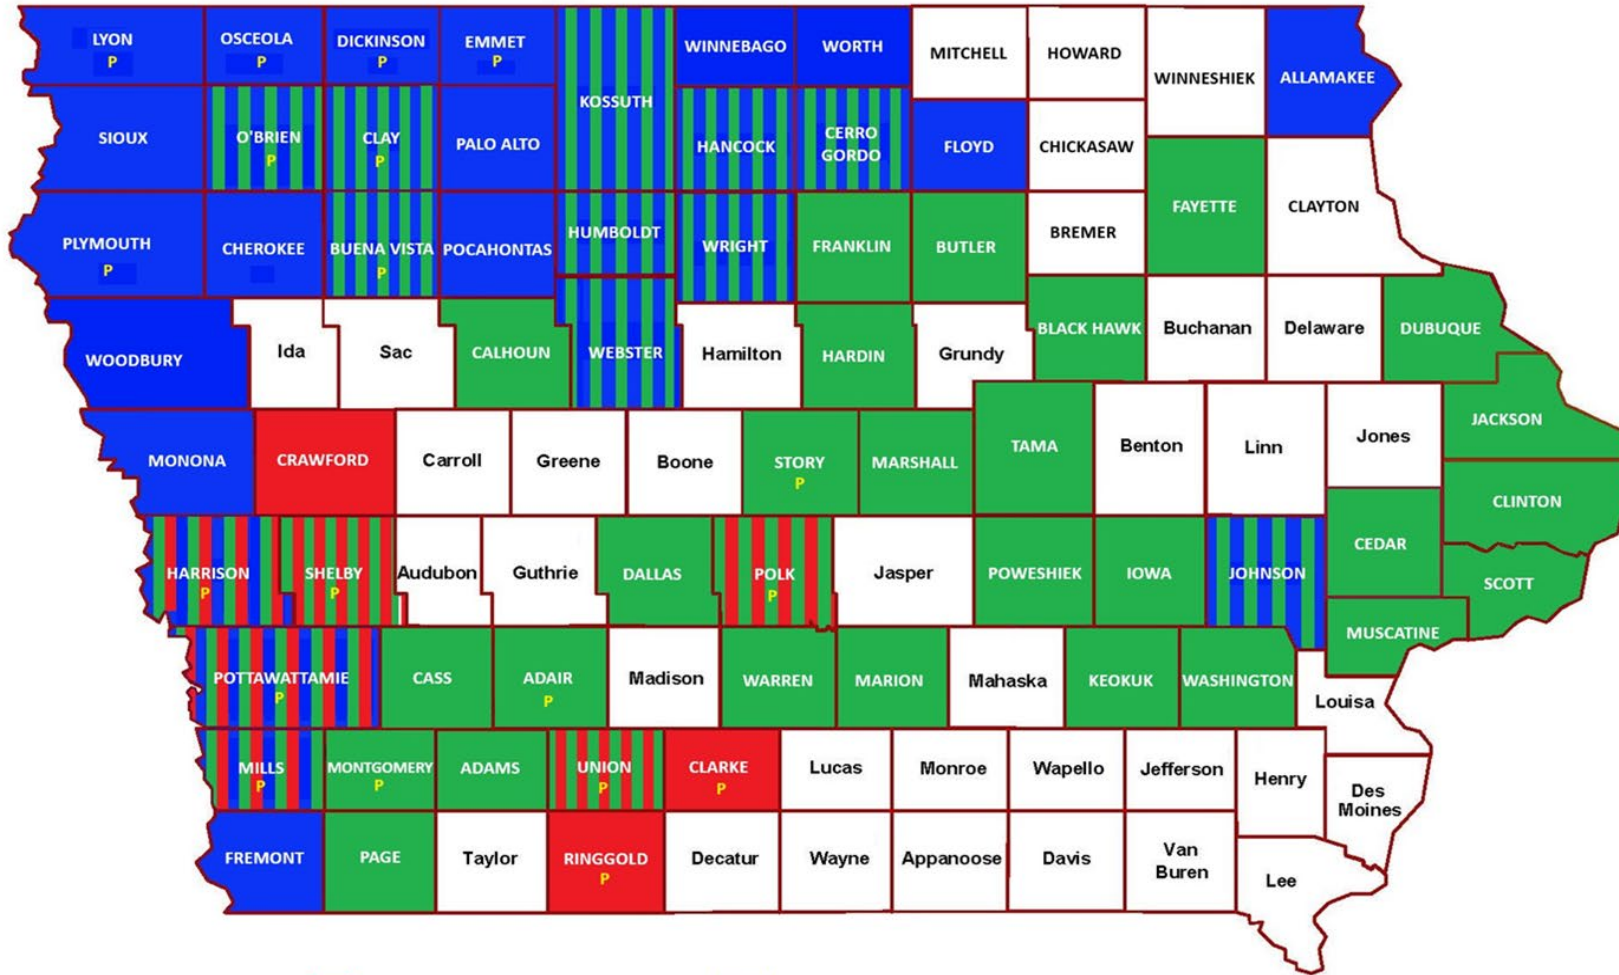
LYON
P
OSCEOLA
P
DICKINSON
P
EMMET
P
KOSSUTH
WINNEBAGO
WORTH
MITCHELL
HOWARD
WINNESHIEK
ALLAMAKEE
SIOUX
O'BRIEN
P
CLAY
P
PALO ALTO
HANCOCK
CERRO GORDO
FLOYD
CHICKASAW
FAYETTE
CLAYTON
PLYMOUTH
P
CHEROKEE
BUENA VISTA
P
POCAHONTAS
HUMBOLDT
WRIGHT
FRANKLIN
BUTLER
BREMER
WOODBURY
Ida
Sac
CALHOUN
WEBSTER
Hamilton
HARDIN
Grundy
BLACK HAWK
Buchanan
Delaware
DUBUQUE
MONONA
CRAWFORD
Carroll
Greene
Boone
STORY
P
MARSHALL
TAMA
Benton
Linn
Jones
JACKSON
CLINTON
HARRISON
P
SHELBY
P
Audubon
Guthrie
DALLAS
POLK
P
Jasper
POWESHIEK
IOWA
JOHNSON
CEDAR
SCOTT
MUSCATINE
POTTAWATTAMIE
P
CASS
ADAIR
P
Madison
WARREN
MARION
Mahaska
KEOKUK
WASHINGTON
Louisa
MILLS
P
MONTGOMERY
P
ADAMS
UNION
P
CLARKE
P
Lucas
Monroe
Wapello
Jefferson
Henry
Des Moines
FREMONT
PAGE
Taylor
RINGGOLD
P
Decatur
Wayne
Appanoose
Davis
Van Buren
Lee